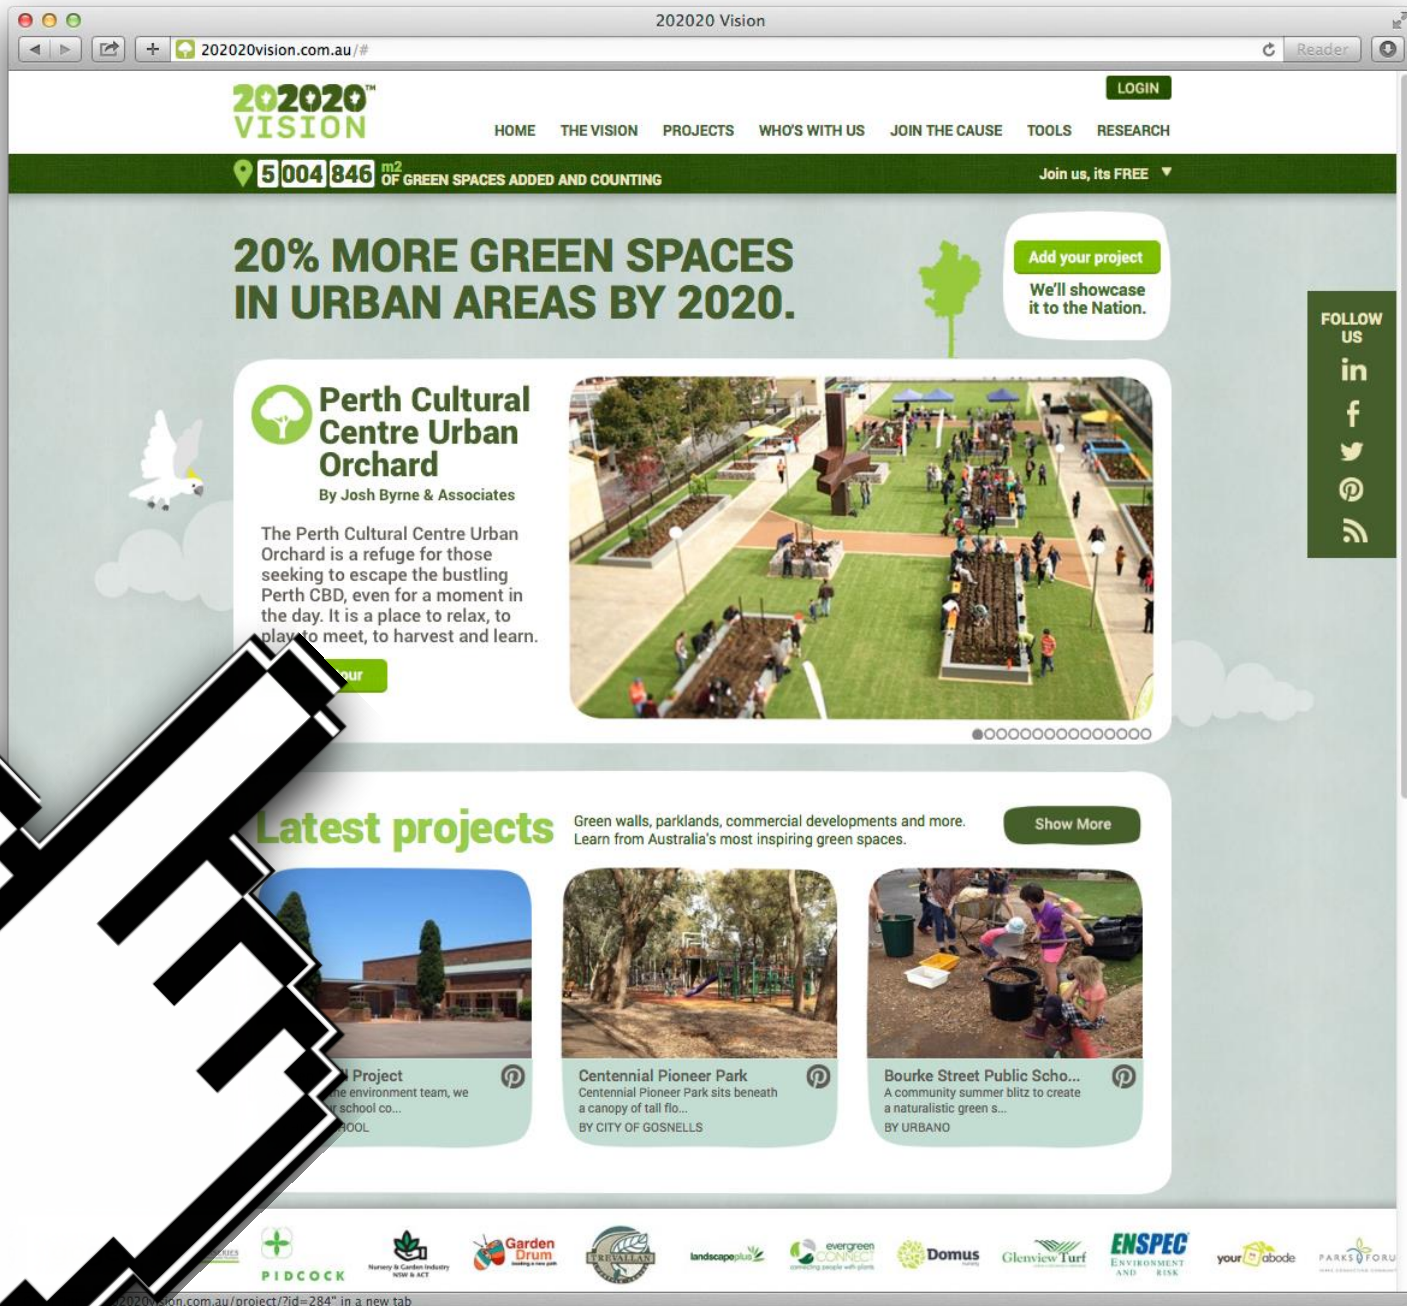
202020 Vision

202020vision.com.au/#

Reader

202020™ VISION

LOGIN

HOME THE VISION PROJECTS WHO'S WITH US JOIN THE CAUSE TOOLS RESEARCH

5 004 846 m2 OF GREEN SPACES ADDED AND COUNTING

Join us, its FREE ▼

20% MORE GREEN SPACES IN URBAN AREAS BY 2020.

Add your project

We'll showcase it to the Nation.

FOLLOW US

Perth Cultural Centre Urban Orchard

By Josh Byrne & Associates

The Perth Cultural Centre Urban Orchard is a refuge for those seeking to escape the bustling Perth CBD, even for a moment in the day. It is a place to relax, to play, to meet, to harvest and learn.

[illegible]ur

Latest projects

Green walls, parklands, commercial developments and more. Learn from Australia's most inspiring green spaces.

Show More

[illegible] Project
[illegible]he environment team, we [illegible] school co...
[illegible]OOL

Centennial Pioneer Park
Centennial Pioneer Park sits beneath a canopy of tall flo...
BY CITY OF GOSNELLS

Bourke Street Public Scho...
A community summer blitz to create a naturalistic green s...
BY URBANO

PIDCOCK

Nursery & Garden Industry NSW & ACT

Garden Drum

landscapeplus

evergreen CONNECT

Domus

Glenview Turf

ENSPEC ENVIRONMENT AND RISK

your abode

PARKS FORU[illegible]

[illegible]2020vision.com.au/project/?id=284" in a new tab